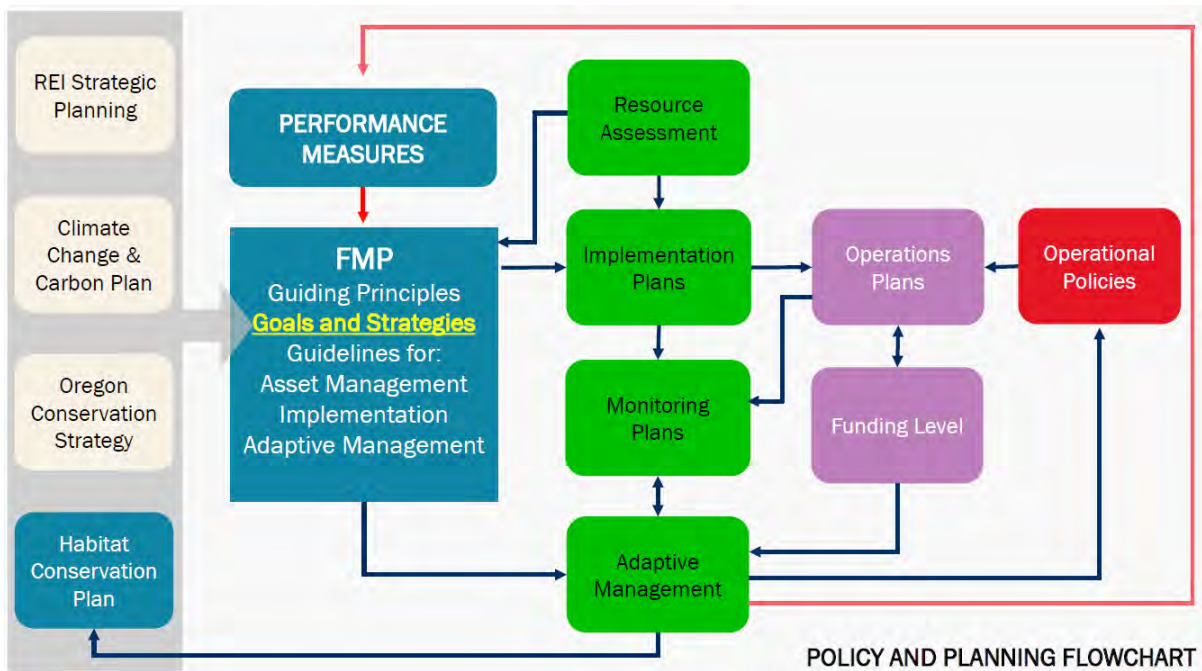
REI Strategic Planning

Climate Change & Carbon Plan

Oregon Conservation Strategy

Habitat Conservation Plan

PERFORMANCE MEASURES

FMP
Guiding Principles
Goals and Strategies
Guidelines for:
Asset Management
Implementation
Adaptive Management

Resource Assessment

Implementation Plans

Monitoring Plans

Adaptive Management

Operations Plans

Funding Level

Operational Policies

POLICY AND PLANNING FLOWCHART